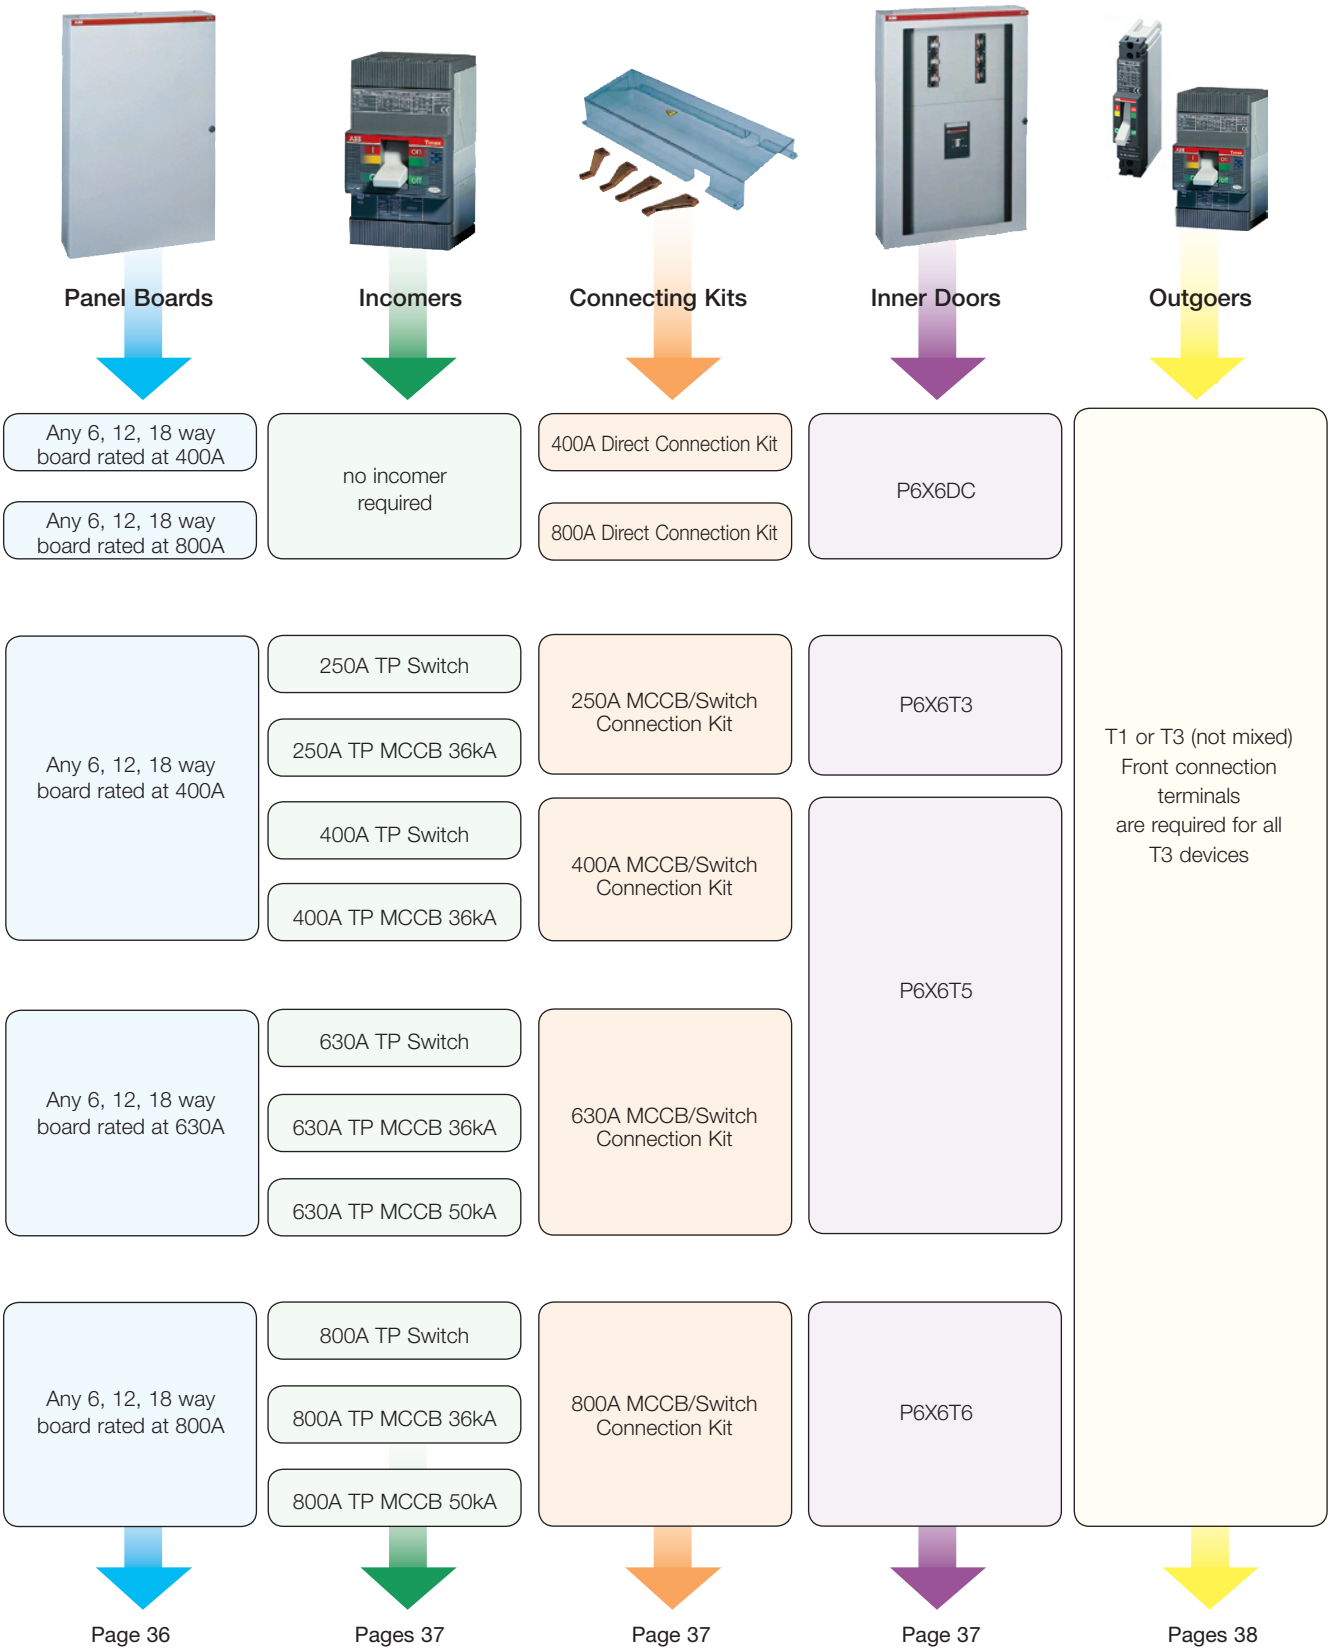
Panel Boards

Incomers

Connecting Kits

Inner Doors

Outgoers

Any 6, 12, 18 way board rated at 400A

Any 6, 12, 18 way board rated at 800A

no incomer required

400A Direct Connection Kit

800A Direct Connection Kit

P6X6DC

T1 or T3 (not mixed) Front connection terminals are required for all T3 devices

Any 6, 12, 18 way board rated at 400A

250A TP Switch

250A TP MCCB 36kA

400A TP Switch

400A TP MCCB 36kA

250A MCCB/Switch Connection Kit

400A MCCB/Switch Connection Kit

P6X6T3

P6X6T5

Any 6, 12, 18 way board rated at 630A

630A TP Switch

630A TP MCCB 36kA

630A TP MCCB 50kA

630A MCCB/Switch Connection Kit

Any 6, 12, 18 way board rated at 800A

800A TP Switch

800A TP MCCB 36kA

800A TP MCCB 50kA

800A MCCB/Switch Connection Kit

P6X6T6

Page 36

Pages 37

Page 37

Page 37

Pages 38